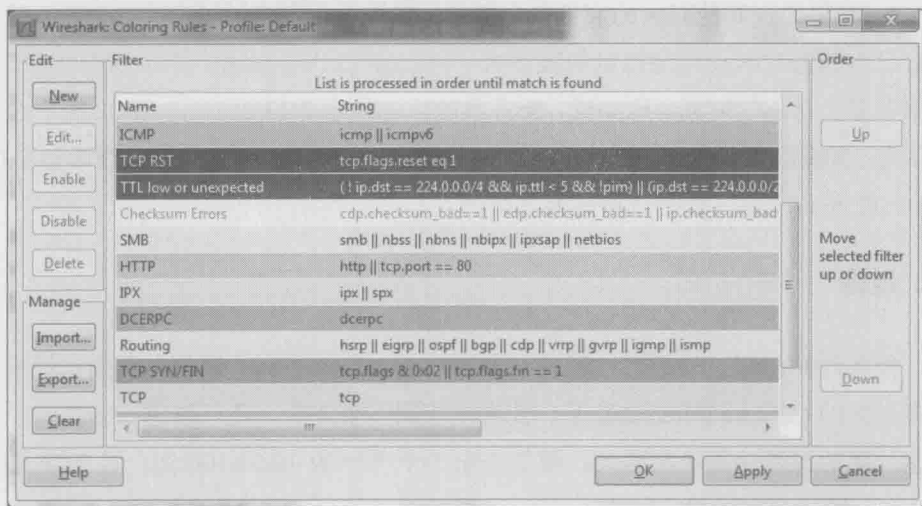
Wireshark: Coloring Rules - Profile: Default

Edit

New

Edit...

Enable

Disable

Delete

Manage

Import...

Export...

Clear

Filter

List is processed in order until match is found

| Name | String |
|---|---|
| ICMP | icmp \|\| icmpv6 |
| TCP RST | tcp.flags.reset eq 1 |
| TTL low or unexpected | ( ! ip.dst == 224.0.0.0/4 && ip.ttl < 5 && !pim) \|\| (ip.dst == 224.0.0.0/2 |
| Checksum Errors | cdp.checksum_bad==1 \|\| edp.checksum_bad==1 \|\| ip.checksum_bad |
| SMB | smb \|\| nbss \|\| nbns \|\| nbipx \|\| ipxsap \|\| netbios |
| HTTP | http \|\| tcp.port == 80 |
| IPX | ipx \|\| spx |
| DCERPC | dcerpc |
| Routing | hsrp \|\| eigrp \|\| ospf \|\| bgp \|\| cdp \|\| vrrp \|\| gvrp \|\| igmp \|\| ismp |
| TCP SYN/FIN | tcp.flags & 0x02 \|\| tcp.flags.fin == 1 |
| TCP | tcp |

Order

Up

Move selected filter up or down

Down

Help

OK

Apply

Cancel